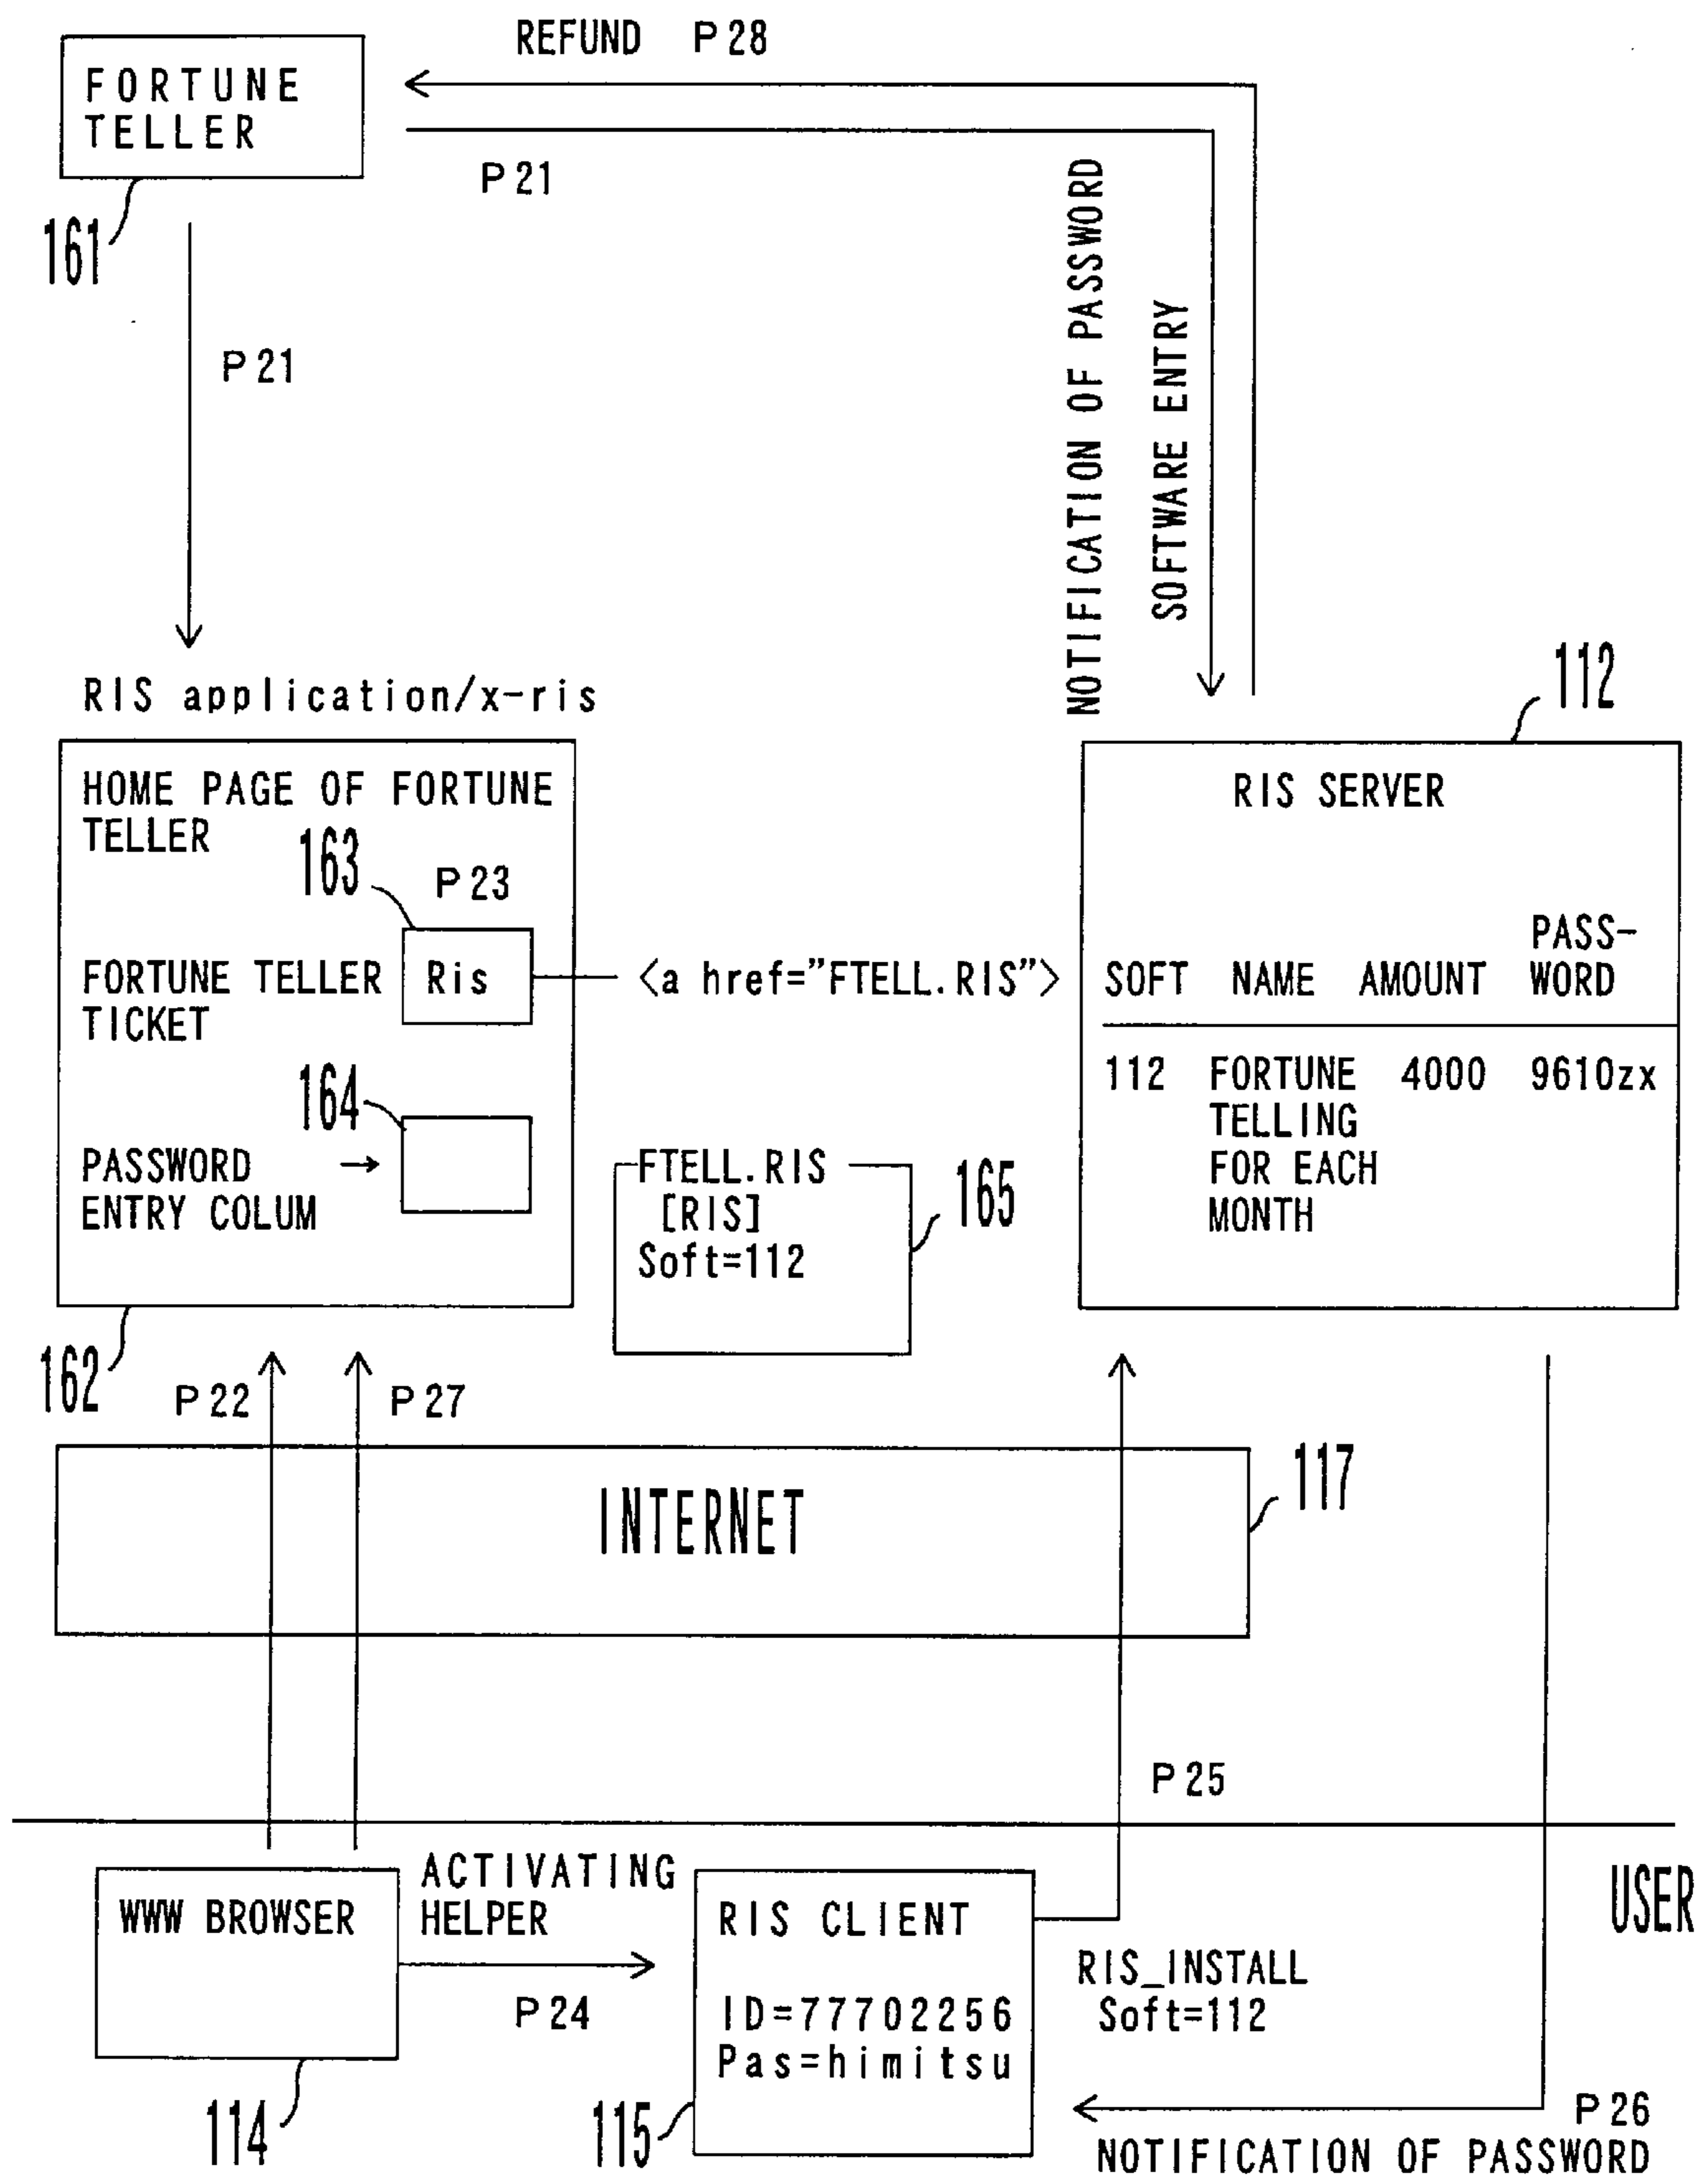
REFUND P28

FORTUNE TELLER

P21

161

P21

NOTIFICATION OF PASSWORD

SOFTWARE ENTRY

RIS application/x-ris

112

HOME PAGE OF FORTUNE TELLER

163

P23

FORTUNE TELLER TICKET

Ris

<a href="FTELL.RIS">

164

PASSWORD ENTRY COLUM →

FTELL.RIS
[RIS]
Soft=112

165

RIS SERVER

| SOFT | NAME | AMOUNT | PASS-WORD |
|---|---|---|---|
| 112 | FORTUNE TELLING FOR EACH MONTH | 4000 | 9610zx |

162

P22

P27

INTERNET

117

P25

USER

WWW BROWSER

ACTIVATING HELPER

P24

RIS CLIENT

ID=77702256
Pas=himitsu

RIS_INSTALL
Soft=112

114

115

P26

NOTIFICATION OF PASSWORD